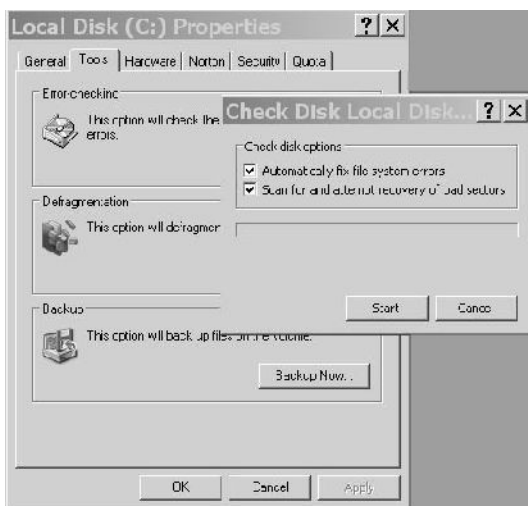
Local Disk (C:) Properties ? X

General | Tools | Hardware | Norton | Security | Quota

Error-checking

This option will check the errors.

Defragmentation

This option will defragmen

Backup

This option will back up files on the volume.

Backup Now...

OK | Cancel | Apply

Check Disk Local Disk... ? X

Check disk options

Automatically fix file system errors

Scan for and attempt recovery of bad sectors

Start | Cancel